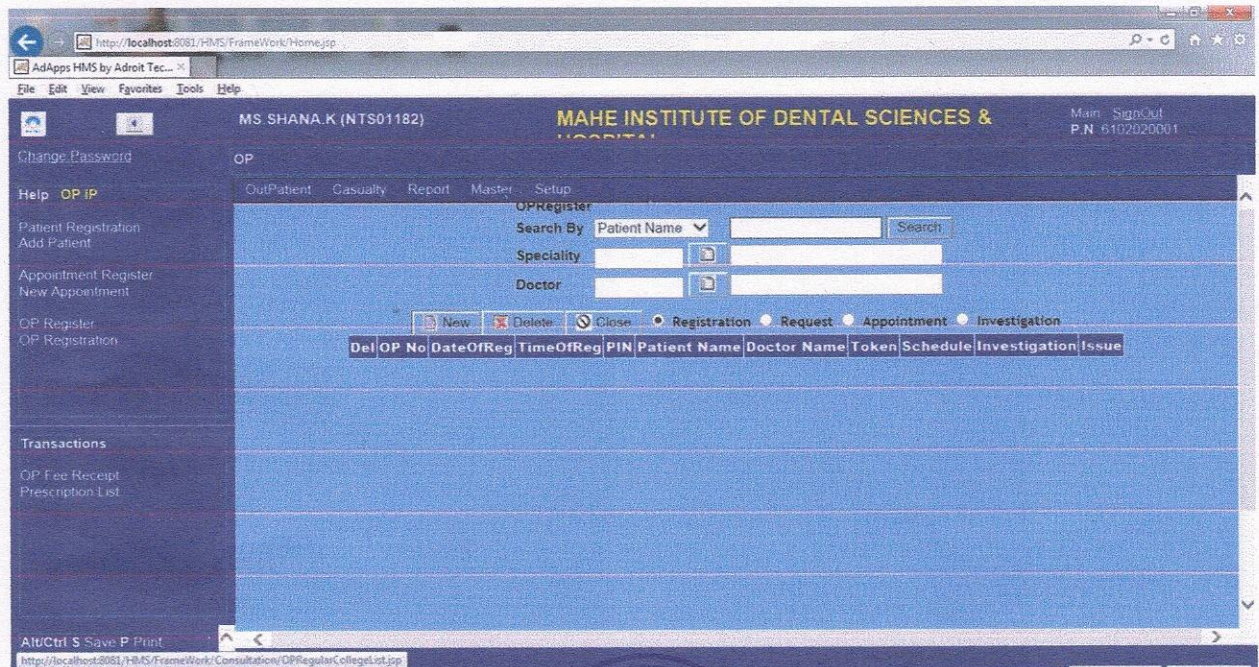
http://localhost:8081/HMS/FrameWork/Home.jsp

AdApps HMS by Adroit Tec... ×

File Edit View Favorites Tools Help

MS.SHANA.K (NTS01182)

MAHE INSTITUTE OF DENTAL SCIENCES & HOSPITAL

Main SignOut
P.N 6102020001

Change Password

OP

Help OP IP

OutPatient Casualty Report Master Setup

Patient Registration
Add Patient

Appointment Register
New Appointment

OP Register
OP Registration

OPRegister

Search By Patient Name Search

Speciality

Doctor

New Delete Close Registration Request Appointment Investigation

| Del | OP No | DateOfReg | TimeOfReg | PIN | Patient Name | Doctor Name | Token | Schedule | Investigation | Issue |
|---|---|---|---|---|---|---|---|---|---|---|

Transactions

OP Fee Receipt
Prescription List

Alt/Ctrl S Save P Print

http://localhost:8081/HMS/FrameWork/Consultation/OPRegularCollegeList.jsp